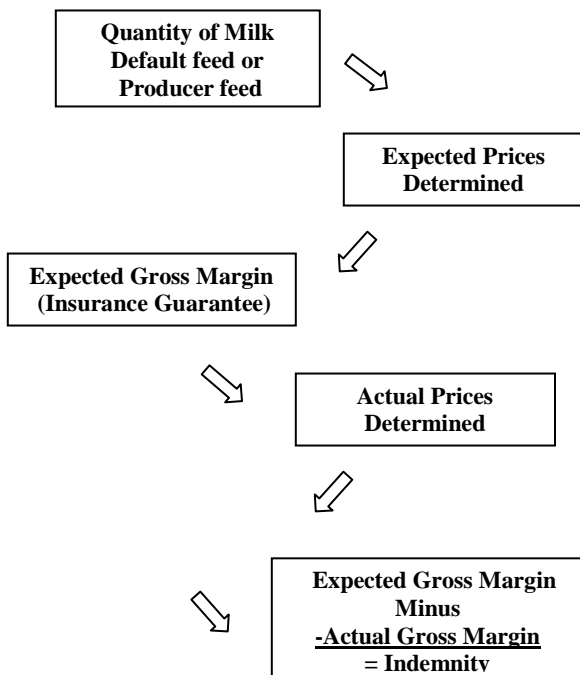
Quantity of Milk
Default feed or
Producer feed

Expected Prices
Determined

Expected Gross Margin
(Insurance Guarantee)

Actual Prices
Determined

Expected Gross Margin
Minus
-Actual Gross Margin
= Indemnity